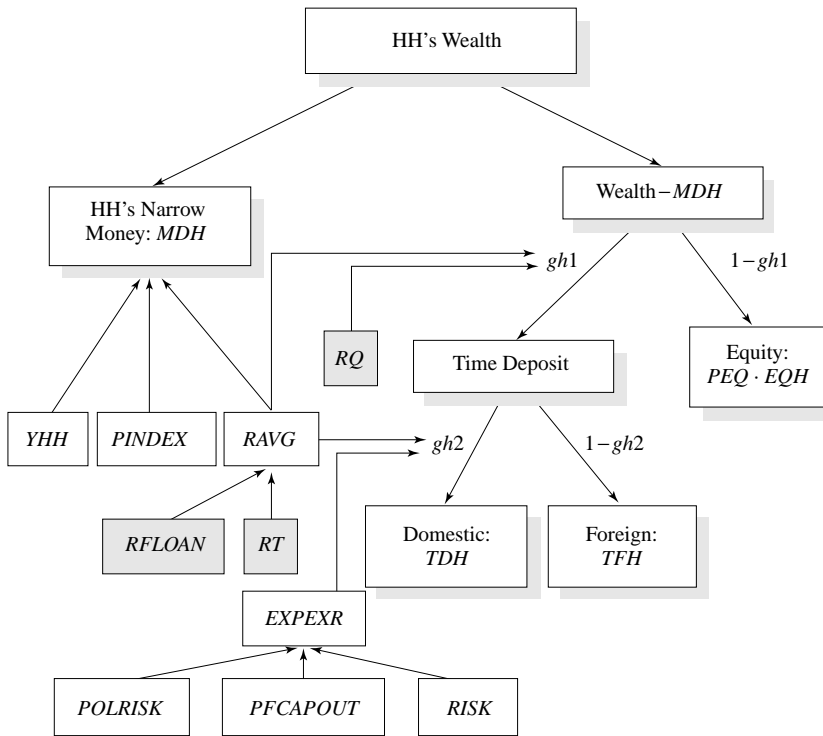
HH's Wealth

HH's Narrow Money: $MDH$

Wealth$-MDH$

$gh1$

$1-gh1$

$RQ$

Time Deposit

Equity: $PEQ \cdot EQH$

$YHH$

$PINDEX$

$RAVG$

$gh2$

$1-gh2$

$RFLOAN$

$RT$

Domestic: $TDH$

Foreign: $TFH$

$EXPEXR$

$POLRISK$

$PFCAPOUT$

$RISK$